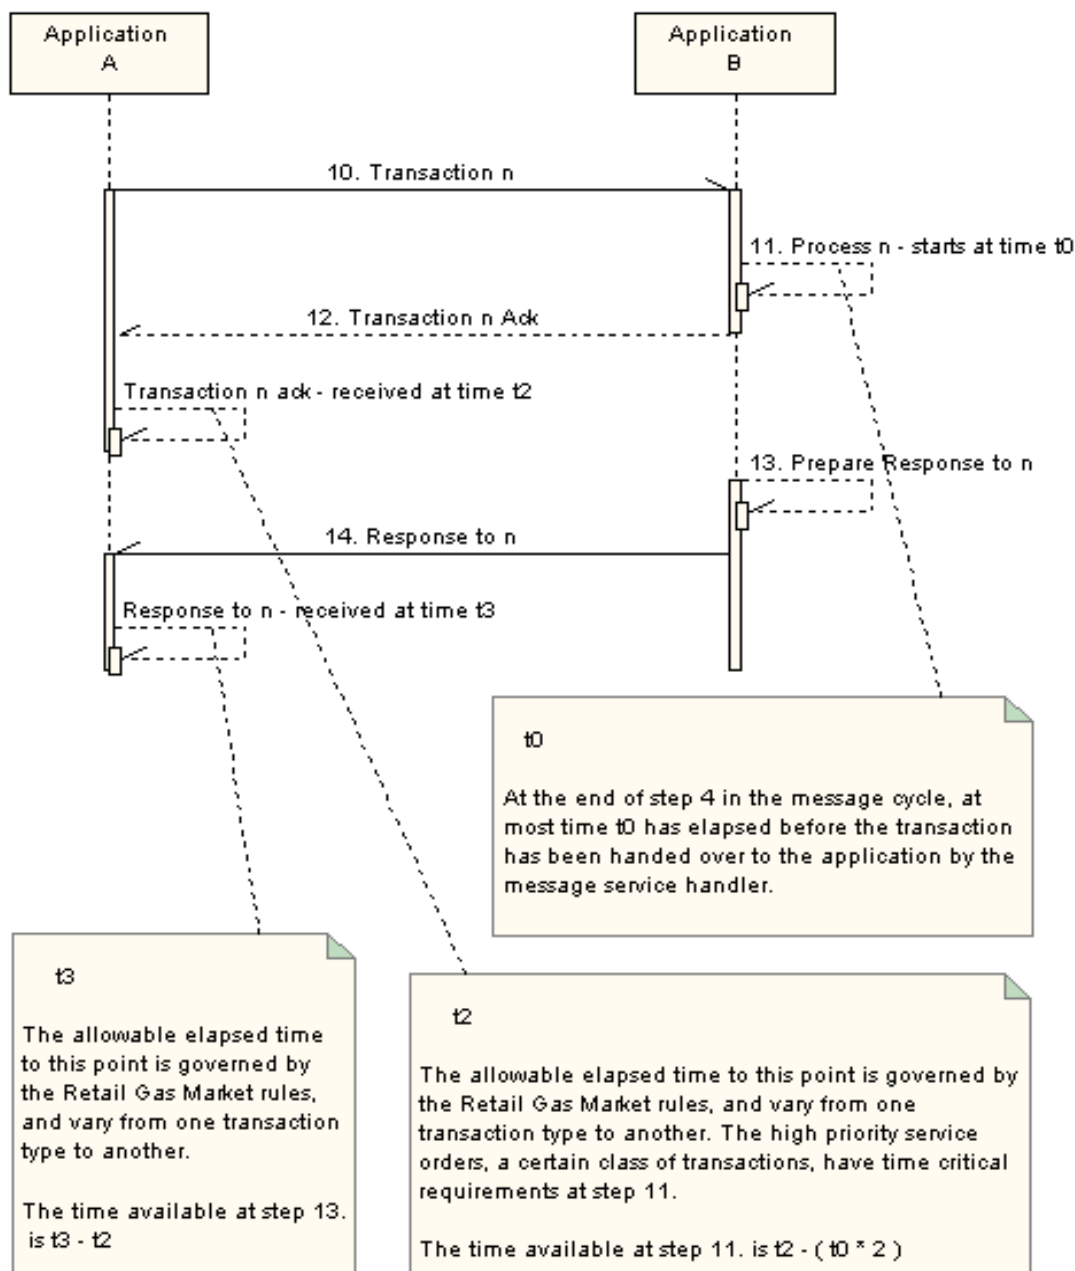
Application A

Application B

10. Transaction n

11. Process n - starts at time t0

12. Transaction n Ack

Transaction n ack - received at time t2

13. Prepare Response to n

14. Response to n

Response to n - received at time t3

t0

At the end of step 4 in the message cycle, at most time t0 has elapsed before the transaction has been handed over to the application by the message service handler.

t3

The allowable elapsed time to this point is governed by the Retail Gas Market rules, and vary from one transaction type to another.

The time available at step 13. is t3 - t2

t2

The allowable elapsed time to this point is governed by the Retail Gas Market rules, and vary from one transaction type to another. The high priority service orders, a certain class of transactions, have time critical requirements at step 11.

The time available at step 11. is t2 - ( t0 * 2 )